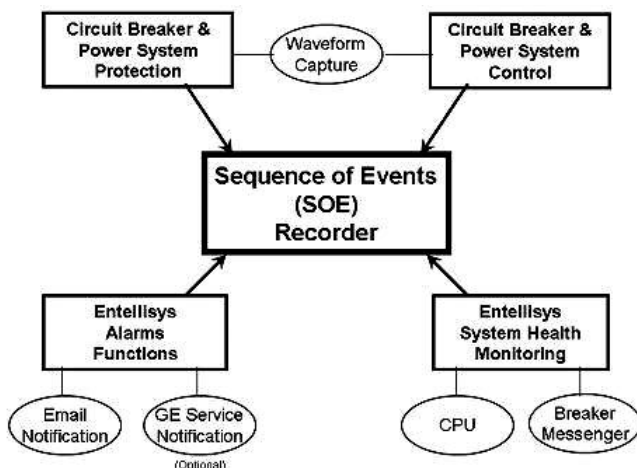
Circuit Breaker & Power System Protection

Waveform Capture

Circuit Breaker & Power System Control

Sequence of Events (SOE) Recorder

Entellisys Alarms Functions

Entellisys System Health Monitoring

Email Notification

GE Service Notification
(Optional)

CPU

Breaker Messenger